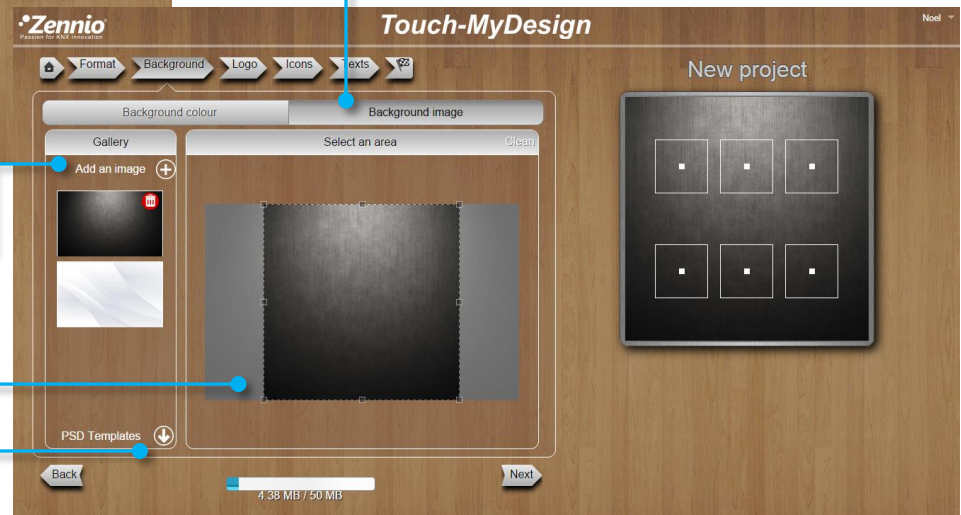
Zennio
Passion for KNX Innovation

Touch-MyDesign

Noel

Format
Background
Logo
Icons
Texts

New project

Background colour
Background image

Gallery
Add an image

Select an area
Clean

PSD Templates

Back
Next

4.38 MB / 50 MB